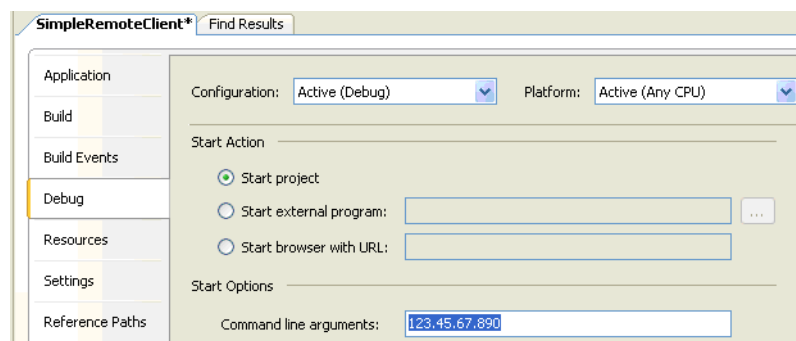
SimpleRemoteClient* Find Results

Application
Build
Build Events
Debug
Resources
Settings
Reference Paths

Configuration: Active (Debug)
Platform: Active (Any CPU)

Start Action

Start project
Start external program:
...
Start browser with URL:

Start Options

Command line arguments: 123.45.67.890